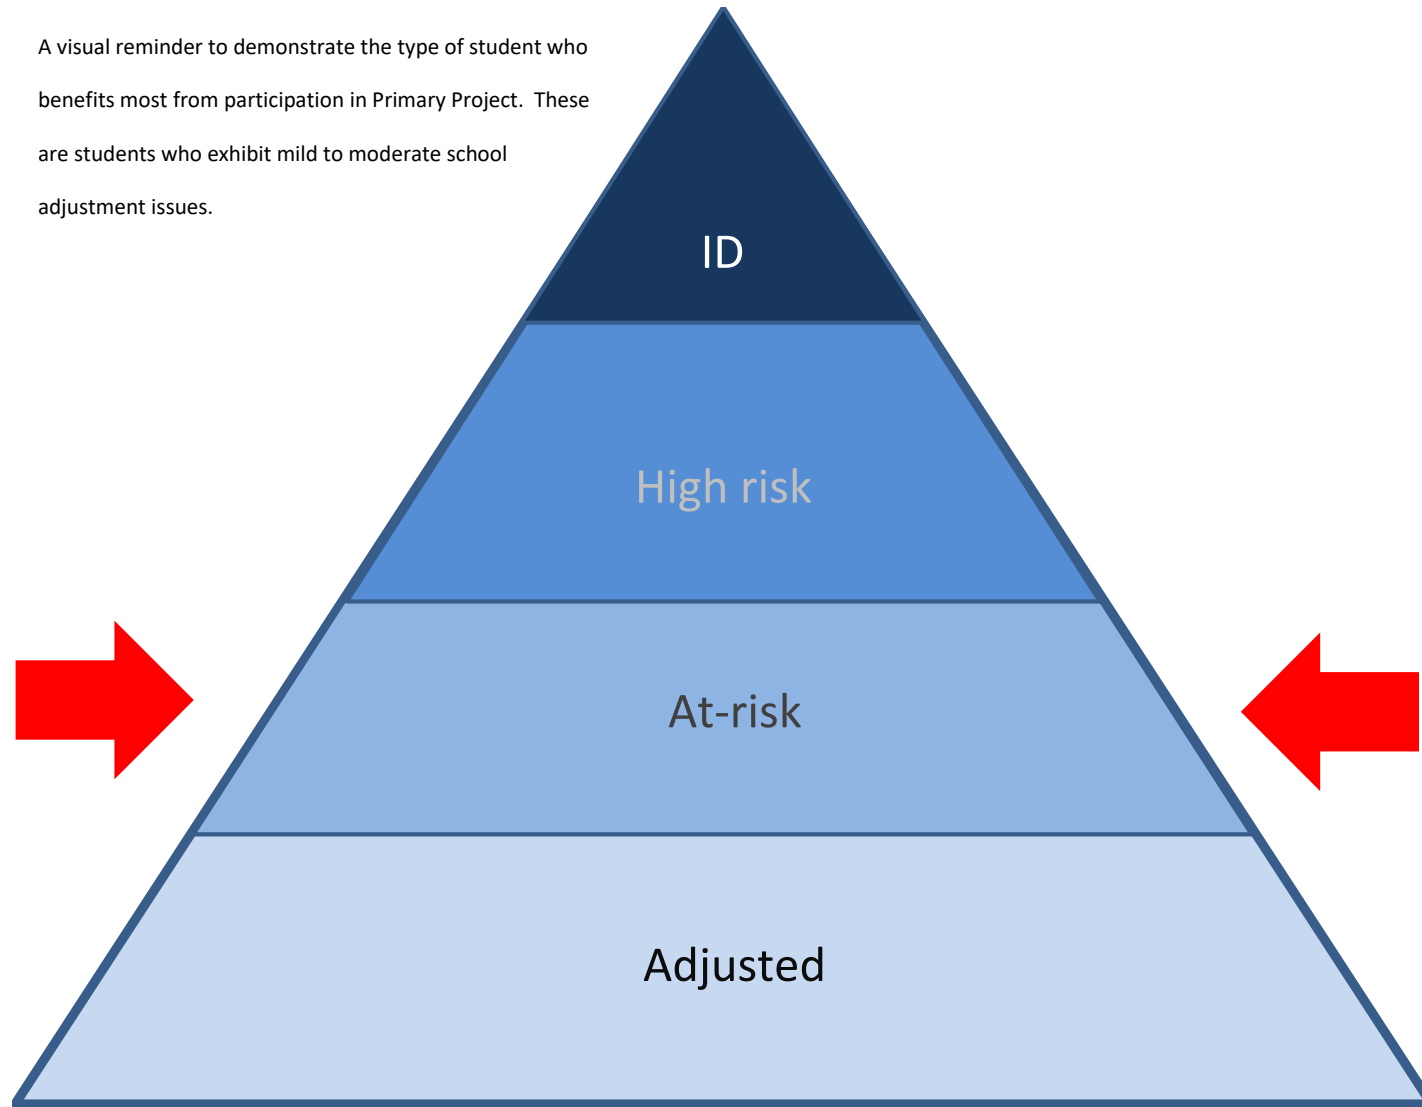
A visual reminder to demonstrate the type of student who benefits most from participation in Primary Project. These are students who exhibit mild to moderate school adjustment issues.

ID

High risk

At-risk

Adjusted